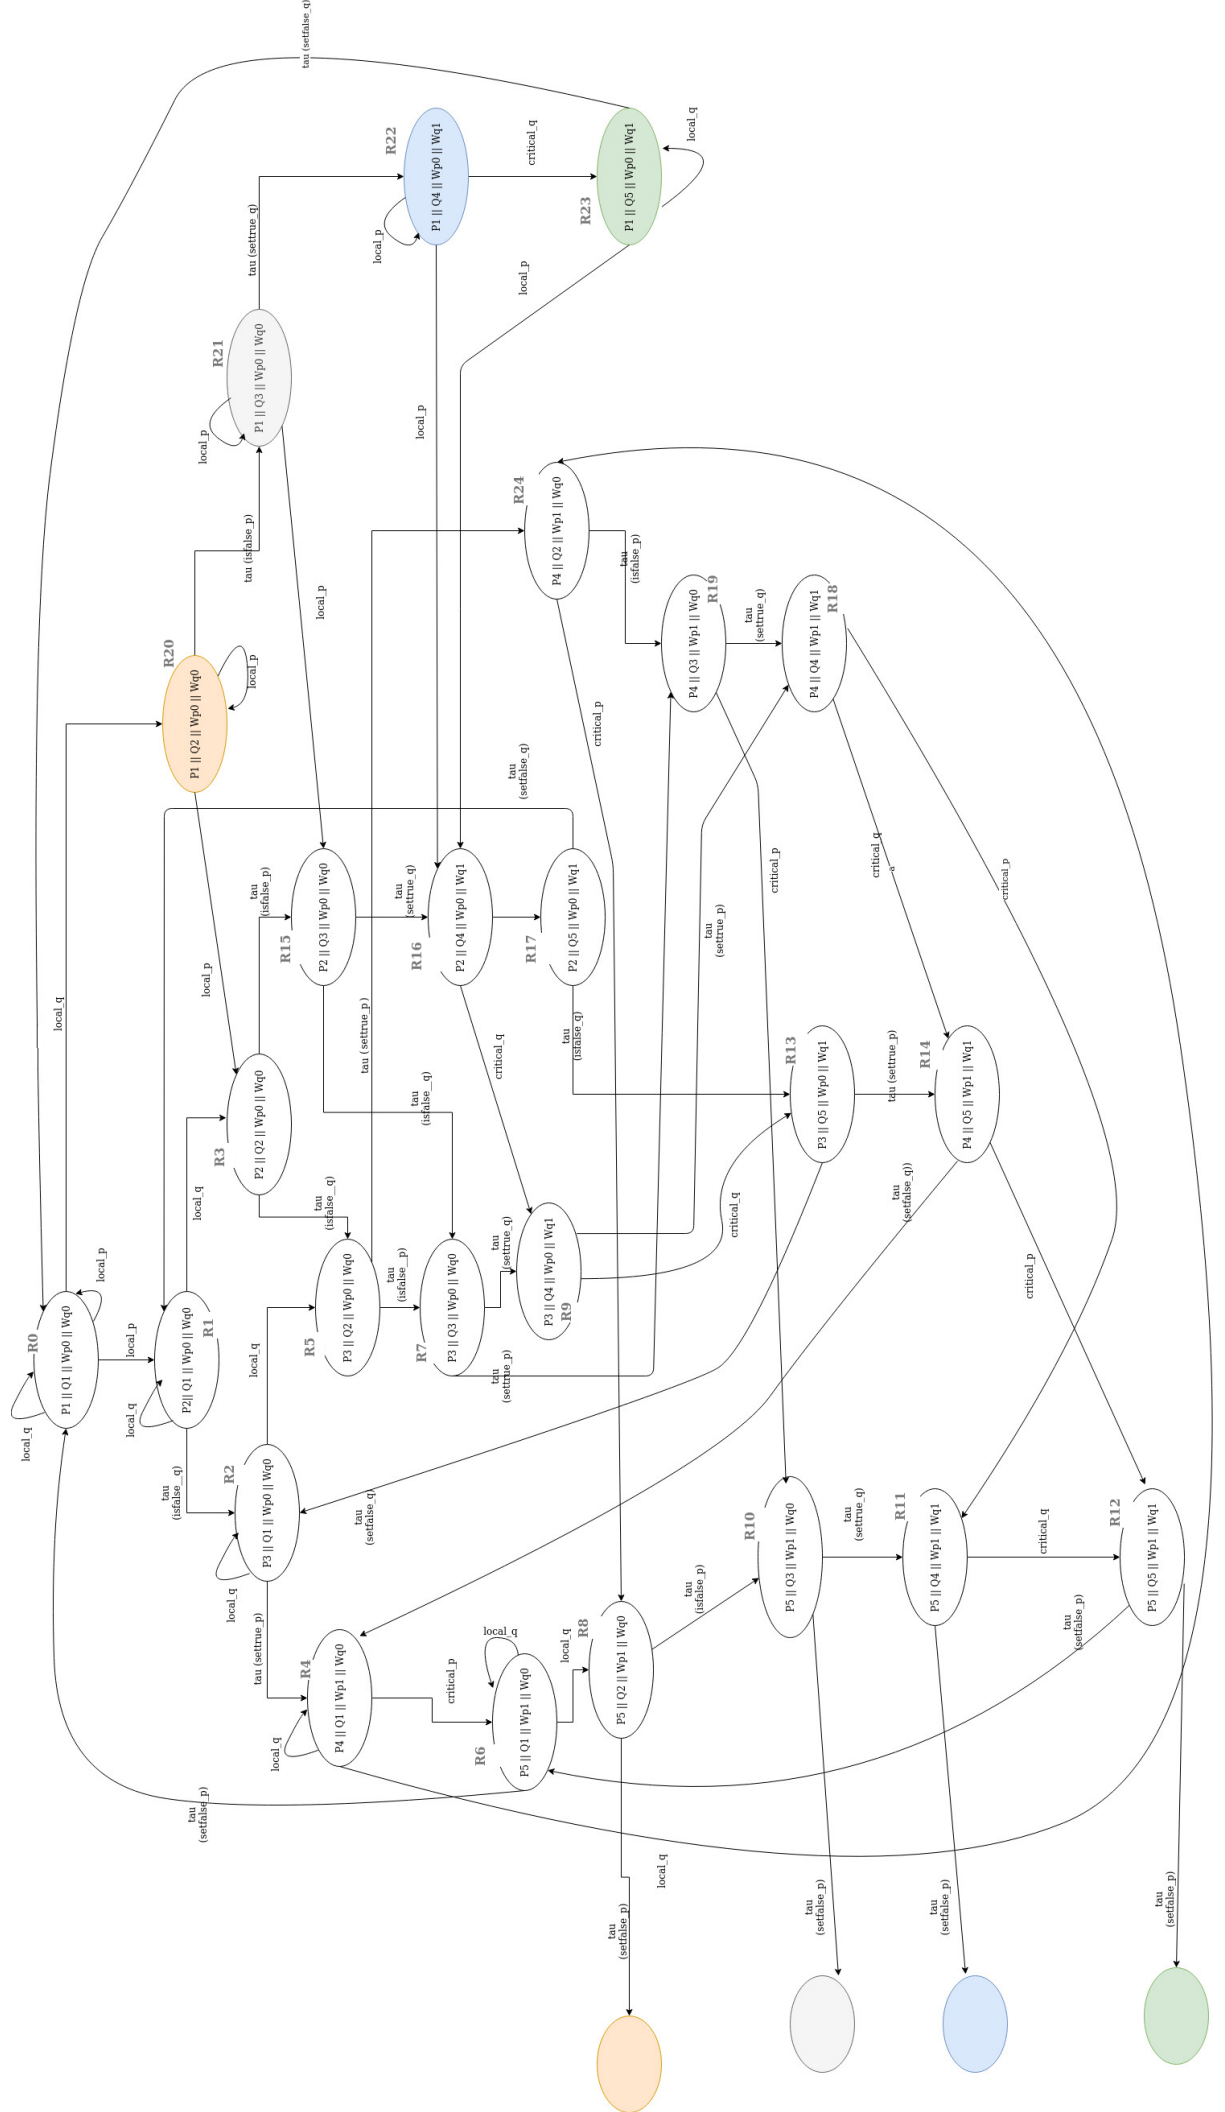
tau (setfalse_q)
R22
P1 || Q4 || Wp0 || Wq1
critical_q
R23
P1 || Q5 || Wp0 || Wq1
local_q
local_p
local_p
tau (settrue_q)
R21
P1 || Q3 || Wp0 || Wq0
local_p
local_p
R24
P4 || Q2 || Wp1 || Wq0
tau (isfalse_p)
R19
P4 || Q3 || Wp1 || Wq0
tau (settrue_q)
R18
P4 || Q4 || Wp1 || Wq1
tau (isfalse_p)
local_p
R20
P1 || Q2 || Wp0 || Wq0
local_p
critical_p
tau (setfalse_q)
critical_p
critical_q
critical_p
local_q
local_p
tau (isfalse_p)
R15
P2 || Q3 || Wp0 || Wq0
tau (settrue_q)
R16
P2 || Q4 || Wp0 || Wq1
R17
P2 || Q5 || Wp0 || Wq1
tau (settrue_p)
tau (settrue_p)
critical_q
tau (isfalse_q)
R13
P3 || Q5 || Wp0 || Wq1
tau (settrue_p)
R14
P4 || Q5 || Wp1 || Wq1
R3
P2 || Q2 || Wp0 || Wq0
tau (isfalse_q)
local_q
tau (isfalse_q)
tau (setfalse_q))
critical_q
critical_p
local_p
tau (settrue_q)
R9
P3 || Q4 || Wp0 || Wq1
R0
P1 || Q1 || Wp0 || Wq0
local_p
R1
P2|| Q1 || Wp0 || Wq0
R5
P3 || Q2 || Wp0 || Wq0
tau (isfalse_p)
R7
P3 || Q3 || Wp0 || Wq0
tau (settrue_p)
local_q
local_q
local_q
tau (isfalse_q)
R2
P3 || Q1 || Wp0 || Wq0
tau (setfalse_q)
R10
P5 || Q3 || Wp1 || Wq0
tau (settrue_q)
R11
P5 || Q4 || Wp1 || Wq1
critical_q
R12
P5 || Q5 || Wp1 || Wq1
local_q
tau (settrue_p)
R4
P4 || Q1 || Wp1 || Wq0
critical_p
local_q
R6
P5 || Q1 || Wp1 || Wq0
local_q
R8
P5 || Q2 || Wp1 || Wq0
tau (isfalse_p)
tau (setfalse_p)
local_q
tau (setfalse_p)
local_q
tau (setfalse_p)
tau (setfalse_p)
tau (setfalse_p)
tau (setfalse_p)